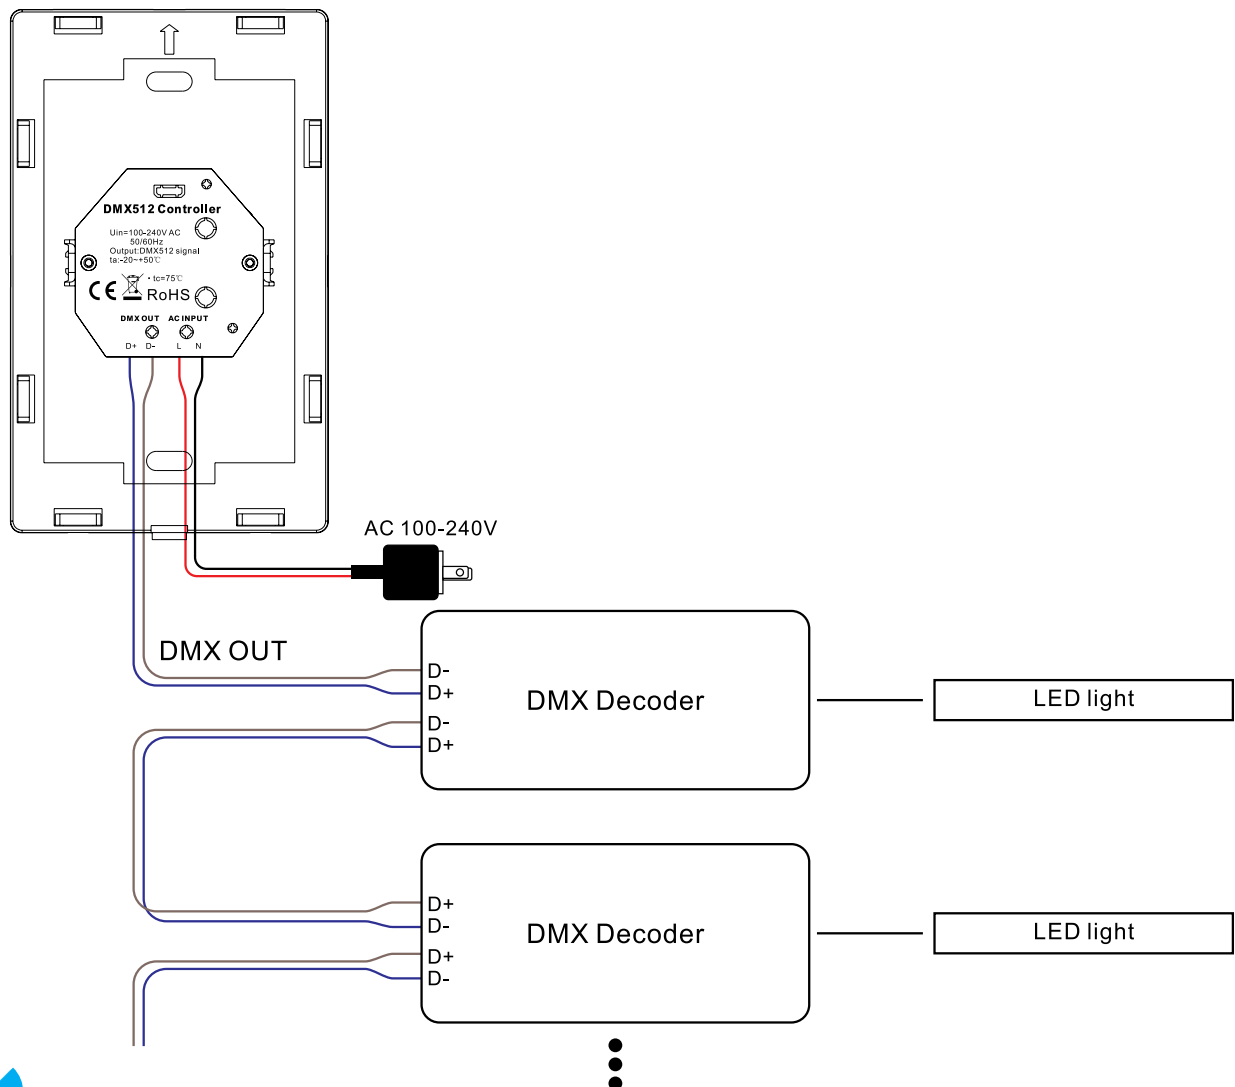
DMX512 Controller

Uin=100-240V AC
50/60Hz
Output:DMX512 signal
ta:-20~+50℃

• tc=75℃

CE RoHS

DMX OUT AC INPUT

D+ D- L N

AC 100-240V

DMX OUT

D-
D+
D-
D+

DMX Decoder

LED light

D+
D-
D+
D-

DMX Decoder

LED light